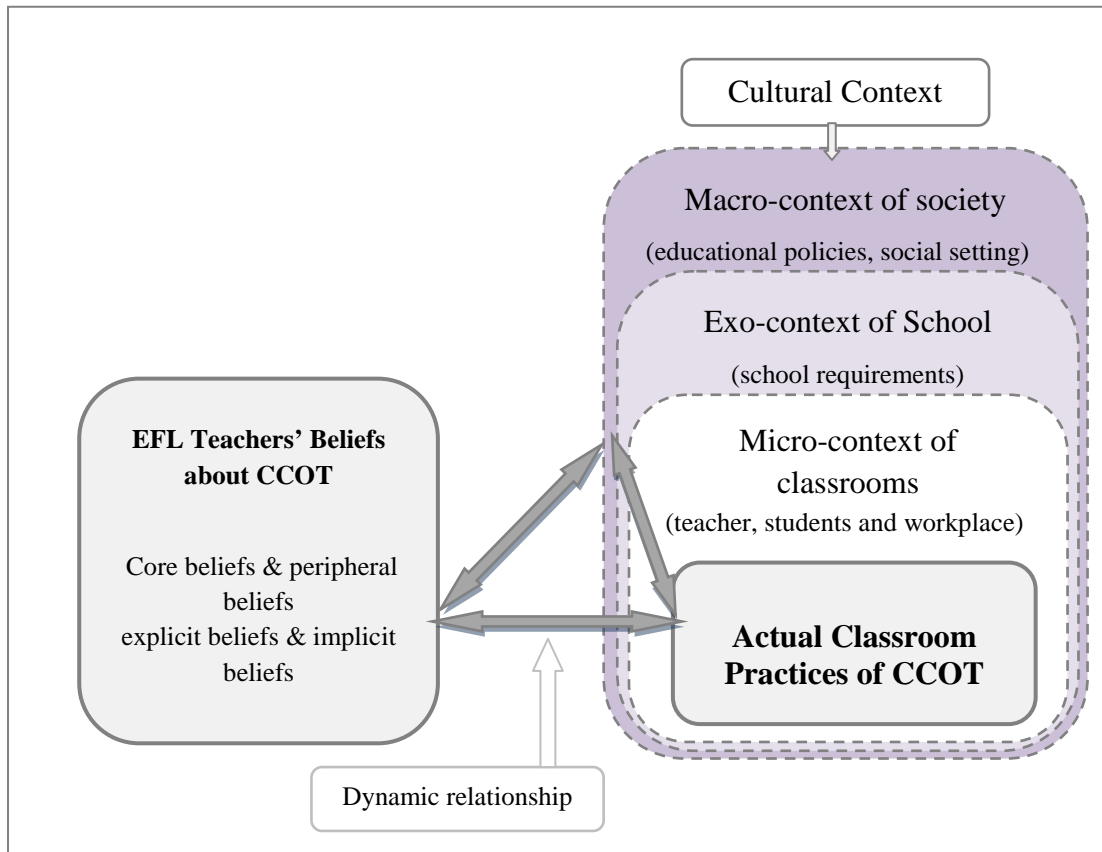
Cultural Context

Macro-context of society

(educational policies, social setting)

Exo-context of School

(school requirements)

EFL Teachers' Beliefs about CCOT

Core beliefs & peripheral beliefs
explicit beliefs & implicit beliefs

Micro-context of classrooms

(teacher, students and workplace)

Actual Classroom Practices of CCOT

Dynamic relationship